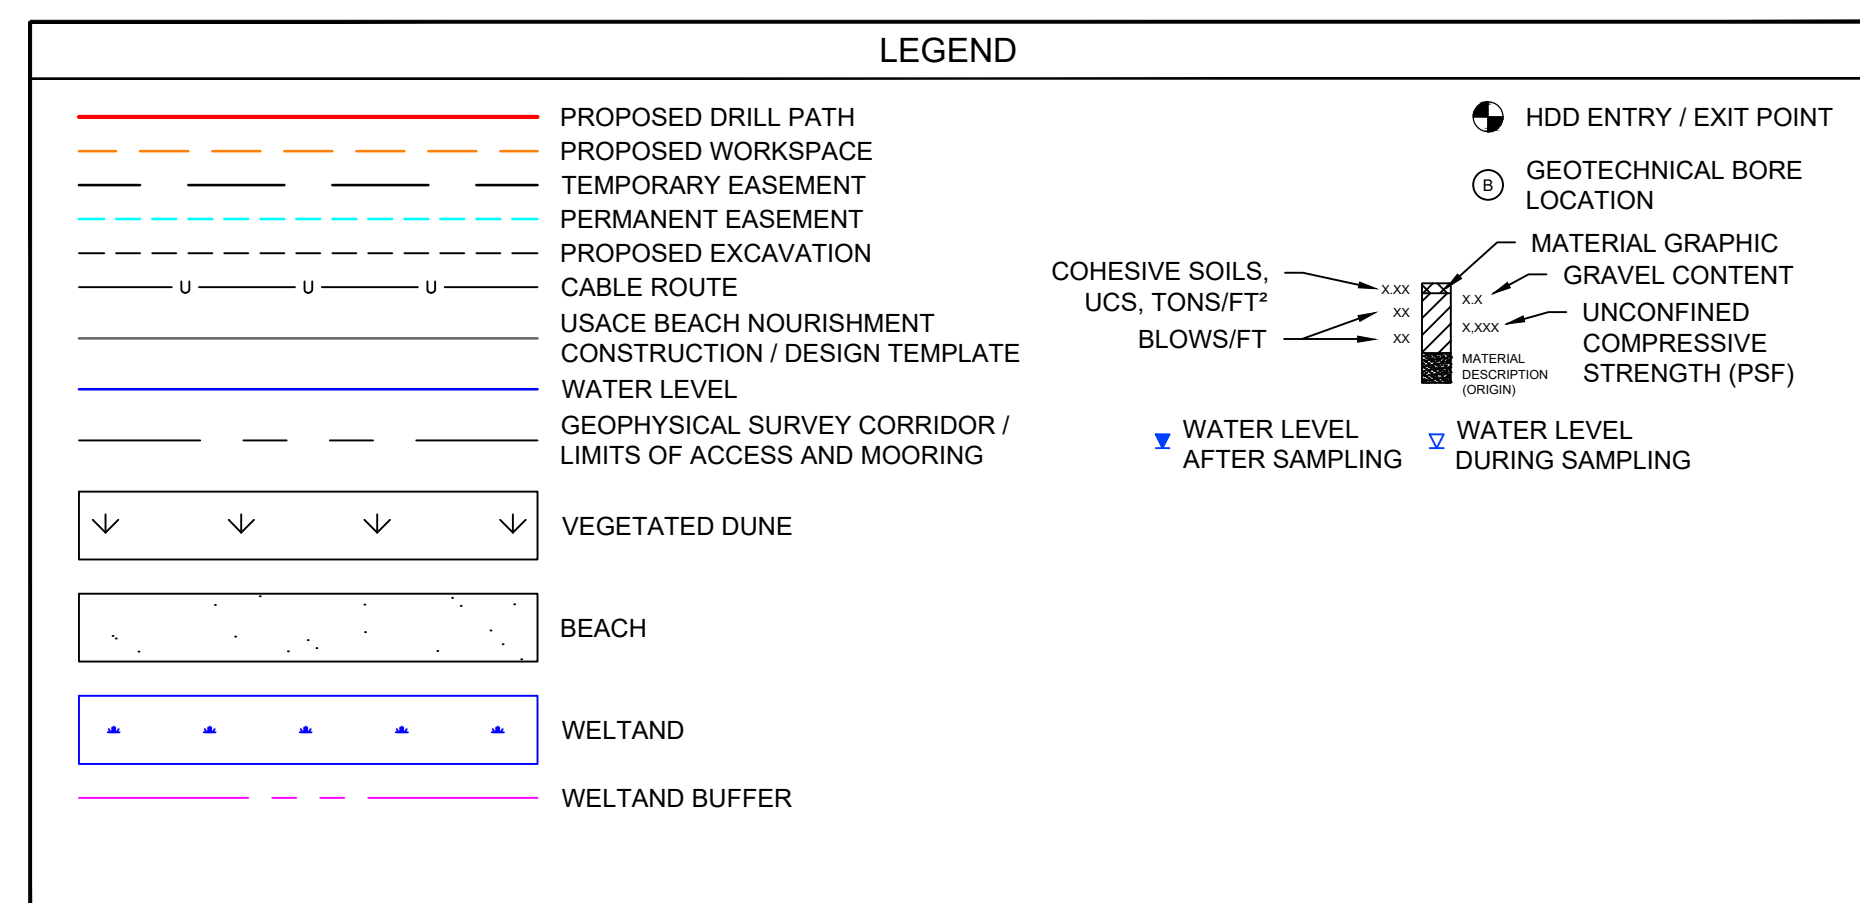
LEGEND

PROPOSED DRILL PATH

PROPOSED WORKSPACE

TEMPORARY EASEMENT

PERMANENT EASEMENT

PROPOSED EXCAVATION

U U U

CABLE ROUTE

USACE BEACH NOURISHMENT CONSTRUCTION / DESIGN TEMPLATE

WATER LEVEL

GEOPHYSICAL SURVEY CORRIDOR / LIMITS OF ACCESS AND MOORING

VEGETATED DUNE

BEACH

WELTAND

WELTAND BUFFER

HDD ENTRY / EXIT POINT

B

GEOTECHNICAL BORE LOCATION

MATERIAL GRAPHIC

GRAVEL CONTENT

COHESIVE SOILS, UCS, TONS/FT²

BLOWS/FT

X.XX

XX

XX

X.X

X,XXX

MATERIAL DESCRIPTION (ORIGIN)

UNCONFINED COMPRESSIVE STRENGTH (PSF)

WATER LEVEL AFTER SAMPLING

WATER LEVEL DURING SAMPLING